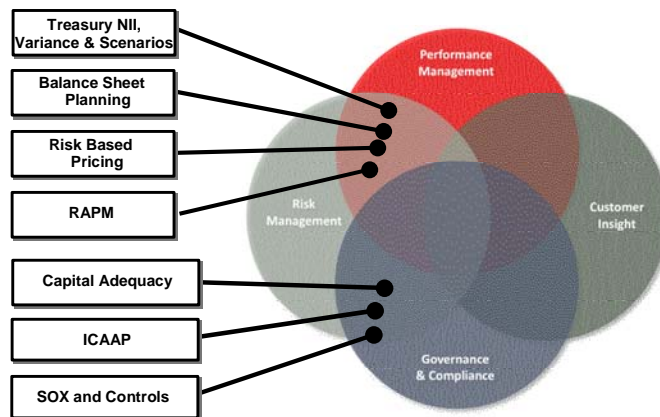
Treasury NII, Variance & Scenarios

Balance Sheet Planning

Risk Based Pricing

RAPM

Capital Adequacy

ICAAP

SOX and Controls

Performance Management

Risk Management

Customer Insight

Governance & Compliance